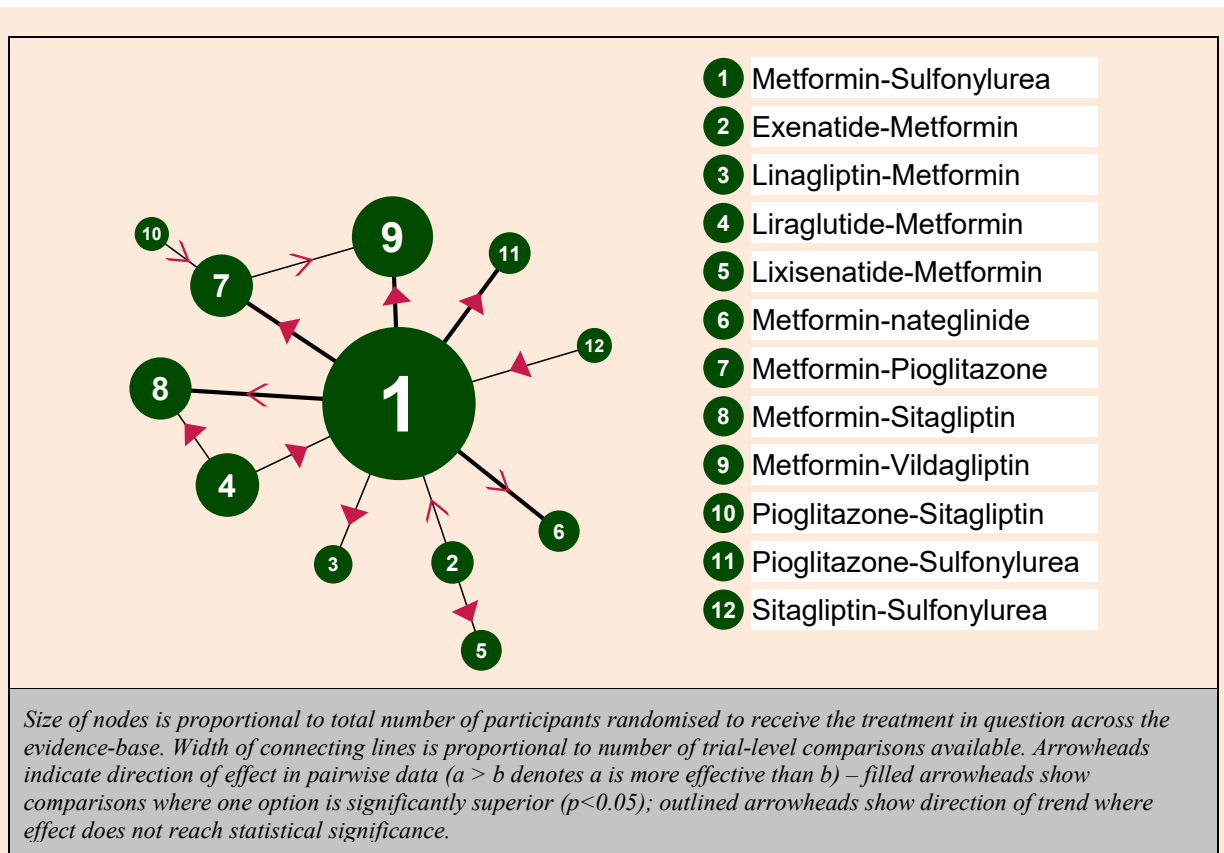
10

9

11

7

12

8

1

4

6

3

2

5

1 Metformin-Sulfonylurea
2 Exenatide-Metformin
3 Linagliptin-Metformin
4 Liraglutide-Metformin
5 Lixisenatide-Metformin
6 Metformin-nateglinide
7 Metformin-Pioglitazone
8 Metformin-Sitagliptin
9 Metformin-Vildagliptin
10 Pioglitazone-Sitagliptin
11 Pioglitazone-Sulfonylurea
12 Sitagliptin-Sulfonylurea

Size of nodes is proportional to total number of participants randomised to receive the treatment in question across the evidence-base. Width of connecting lines is proportional to number of trial-level comparisons available. Arrowheads indicate direction of effect in pairwise data (a > b denotes a is more effective than b) – filled arrowheads show comparisons where one option is significantly superior (p<0.05); outlined arrowheads show direction of trend where effect does not reach statistical significance.